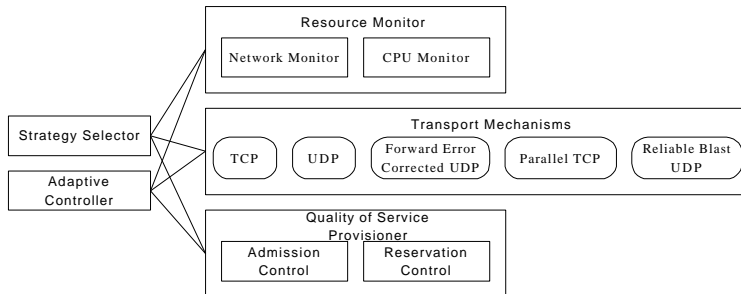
Resource Monitor

Network Monitor

CPU Monitor

Strategy Selector

Adaptive Controller

Transport Mechanisms

TCP

UDP

Forward Error Corrected UDP

Parallel TCP

Reliable Blast UDP

Quality of Service Provisioner

Admission Control

Reservation Control